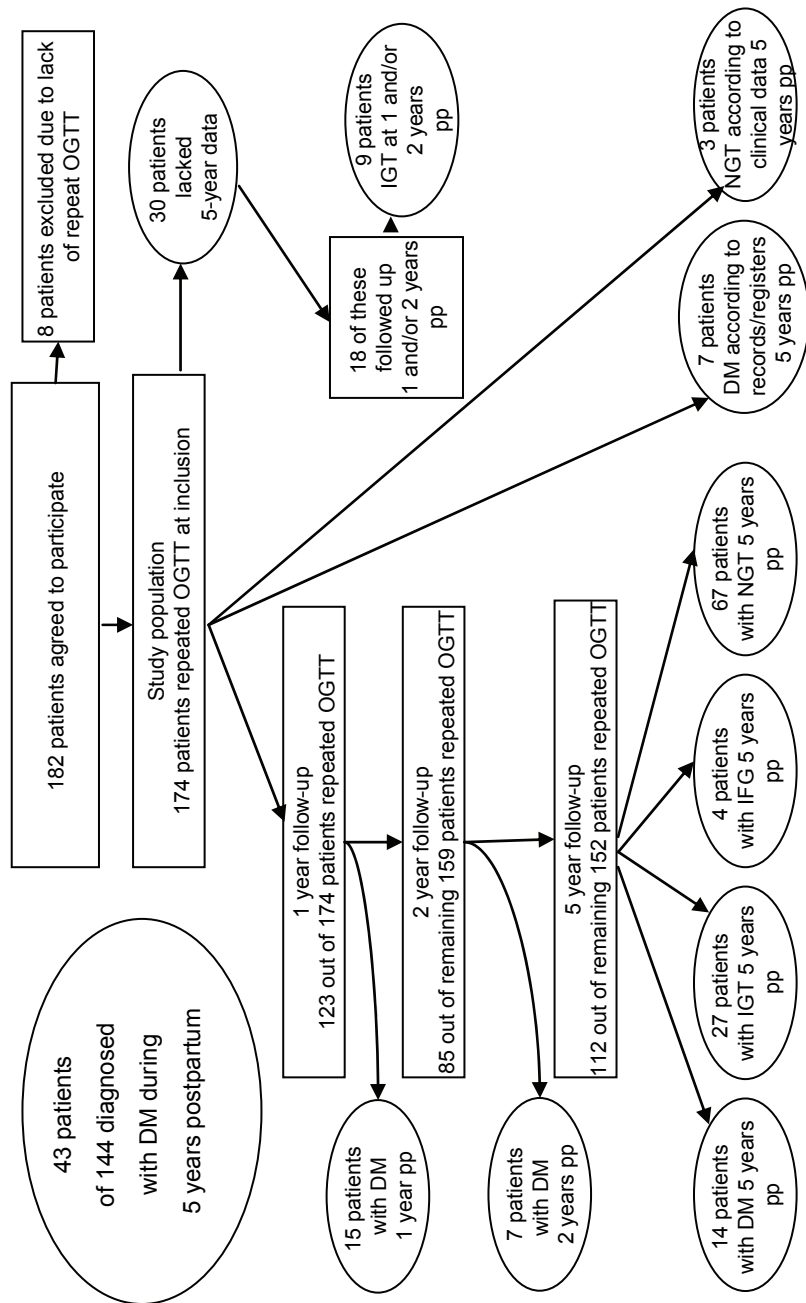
182 patients agreed to participate

8 patients excluded due to lack of repeat OGTT

Study population
174 patients repeated OGTT at inclusion

30 patients lacked 5-year data

18 of these followed up 1 and/or 2 years pp

9 patients IGT at 1 and/or 2 years pp

3 patients NGT according to clinical data 5 years pp

7 patients DM according to records/registers 5 years pp

43 patients of 144 diagnosed with DM during 5 years postpartum

1 year follow-up
123 out of 174 patients repeated OGTT

15 patients with DM 1 year pp

2 year follow-up
85 out of remaining 159 patients repeated OGTT

7 patients with DM 2 years pp

5 year follow-up
112 out of remaining 152 patients repeated OGTT

14 patients with DM 5 years pp

27 patients with IGT 5 years pp

4 patients with IFG 5 years pp

67 patients with NGT 5 years pp